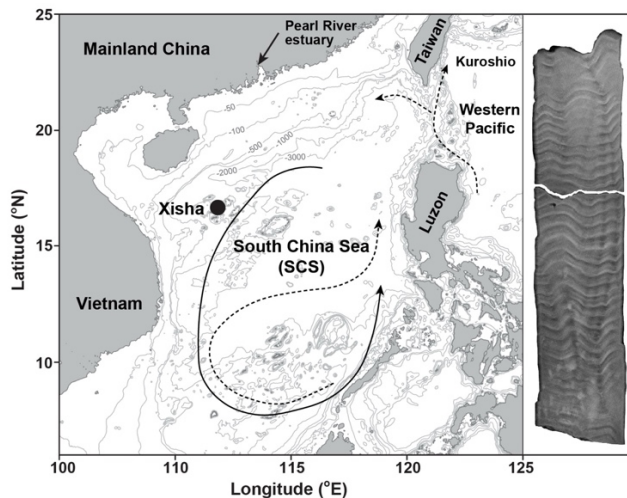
Mainland China
Pearl River estuary
Taiwan
Kuroshio
Western Pacific
Xisha
South China Sea (SCS)
Luzon
Vietnam
-50
-100
-500
-1000
-2000
-3000
25
20
15
10
Latitude (°N)
100
105
110
115
120
125
Longitude (°E)